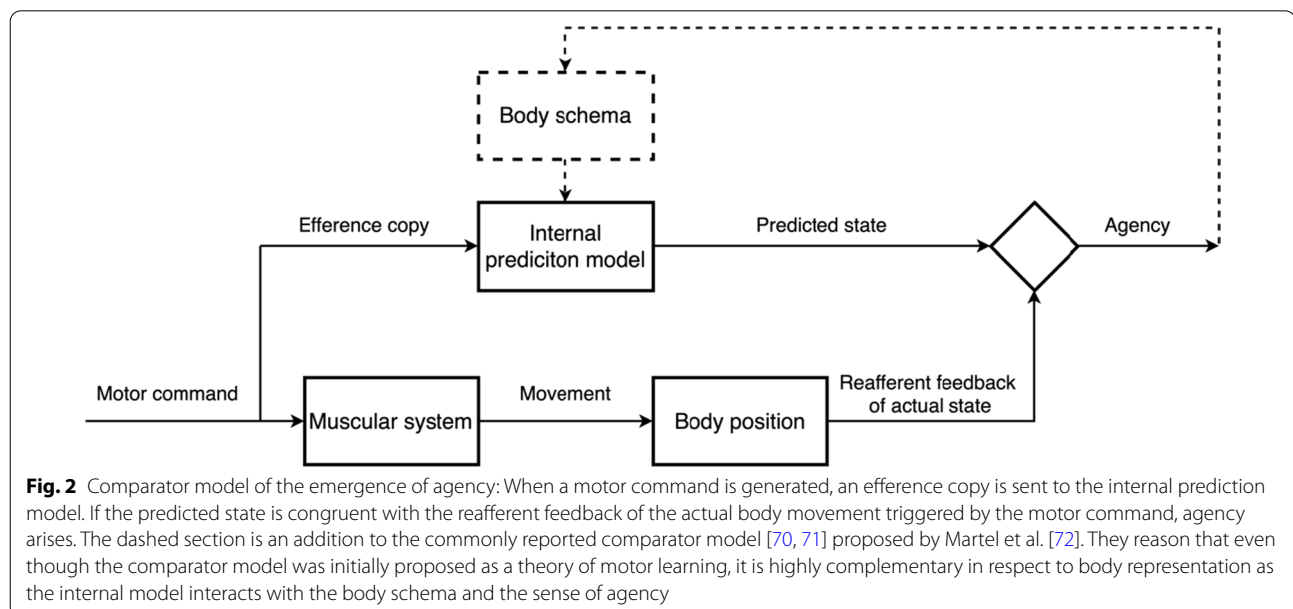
Body schema

Efference copy

Internal prediciton model

Predicted state

Agency

Motor command

Muscular system

Movement

Body position

Reafferent feedback of actual state

**Fig. 2** Comparator model of the emergence of agency: When a motor command is generated, an efference copy is sent to the internal prediction model. If the predicted state is congruent with the reafferent feedback of the actual body movement triggered by the motor command, agency arises. The dashed section is an addition to the commonly reported comparator model [70, 71] proposed by Martel et al. [72]. They reason that even though the comparator model was initially proposed as a theory of motor learning, it is highly complementary in respect to body representation as the internal model interacts with the body schema and the sense of agency